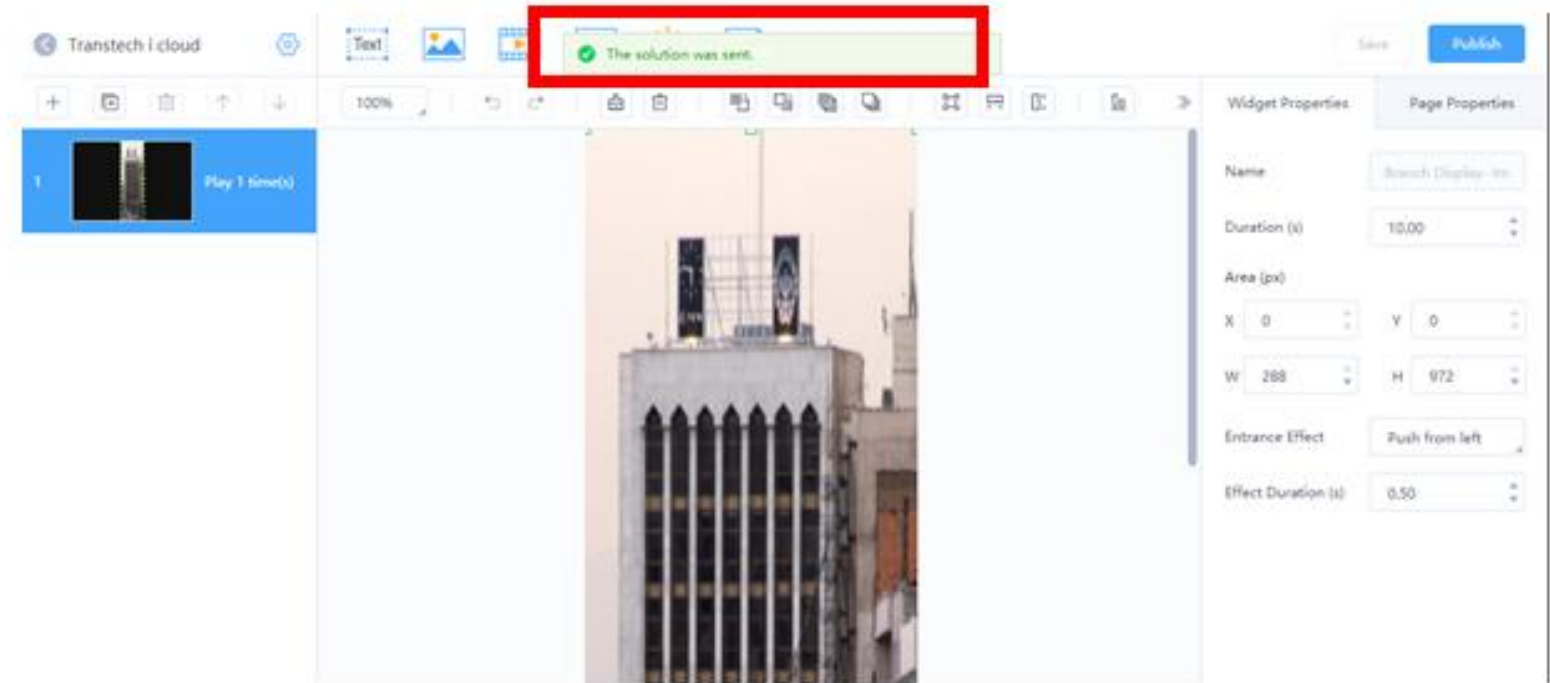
Transtech i cloud

Text

The solution was sent.

Save

Publish

100%

1

Play 1 time(s)

Widget Properties

Page Properties

Name

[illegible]

Duration (s)

10.00

Area (px)

X 0

Y 0

W 288

H 972

Entrance Effect

Push from left

Effect Duration (s)

0.50